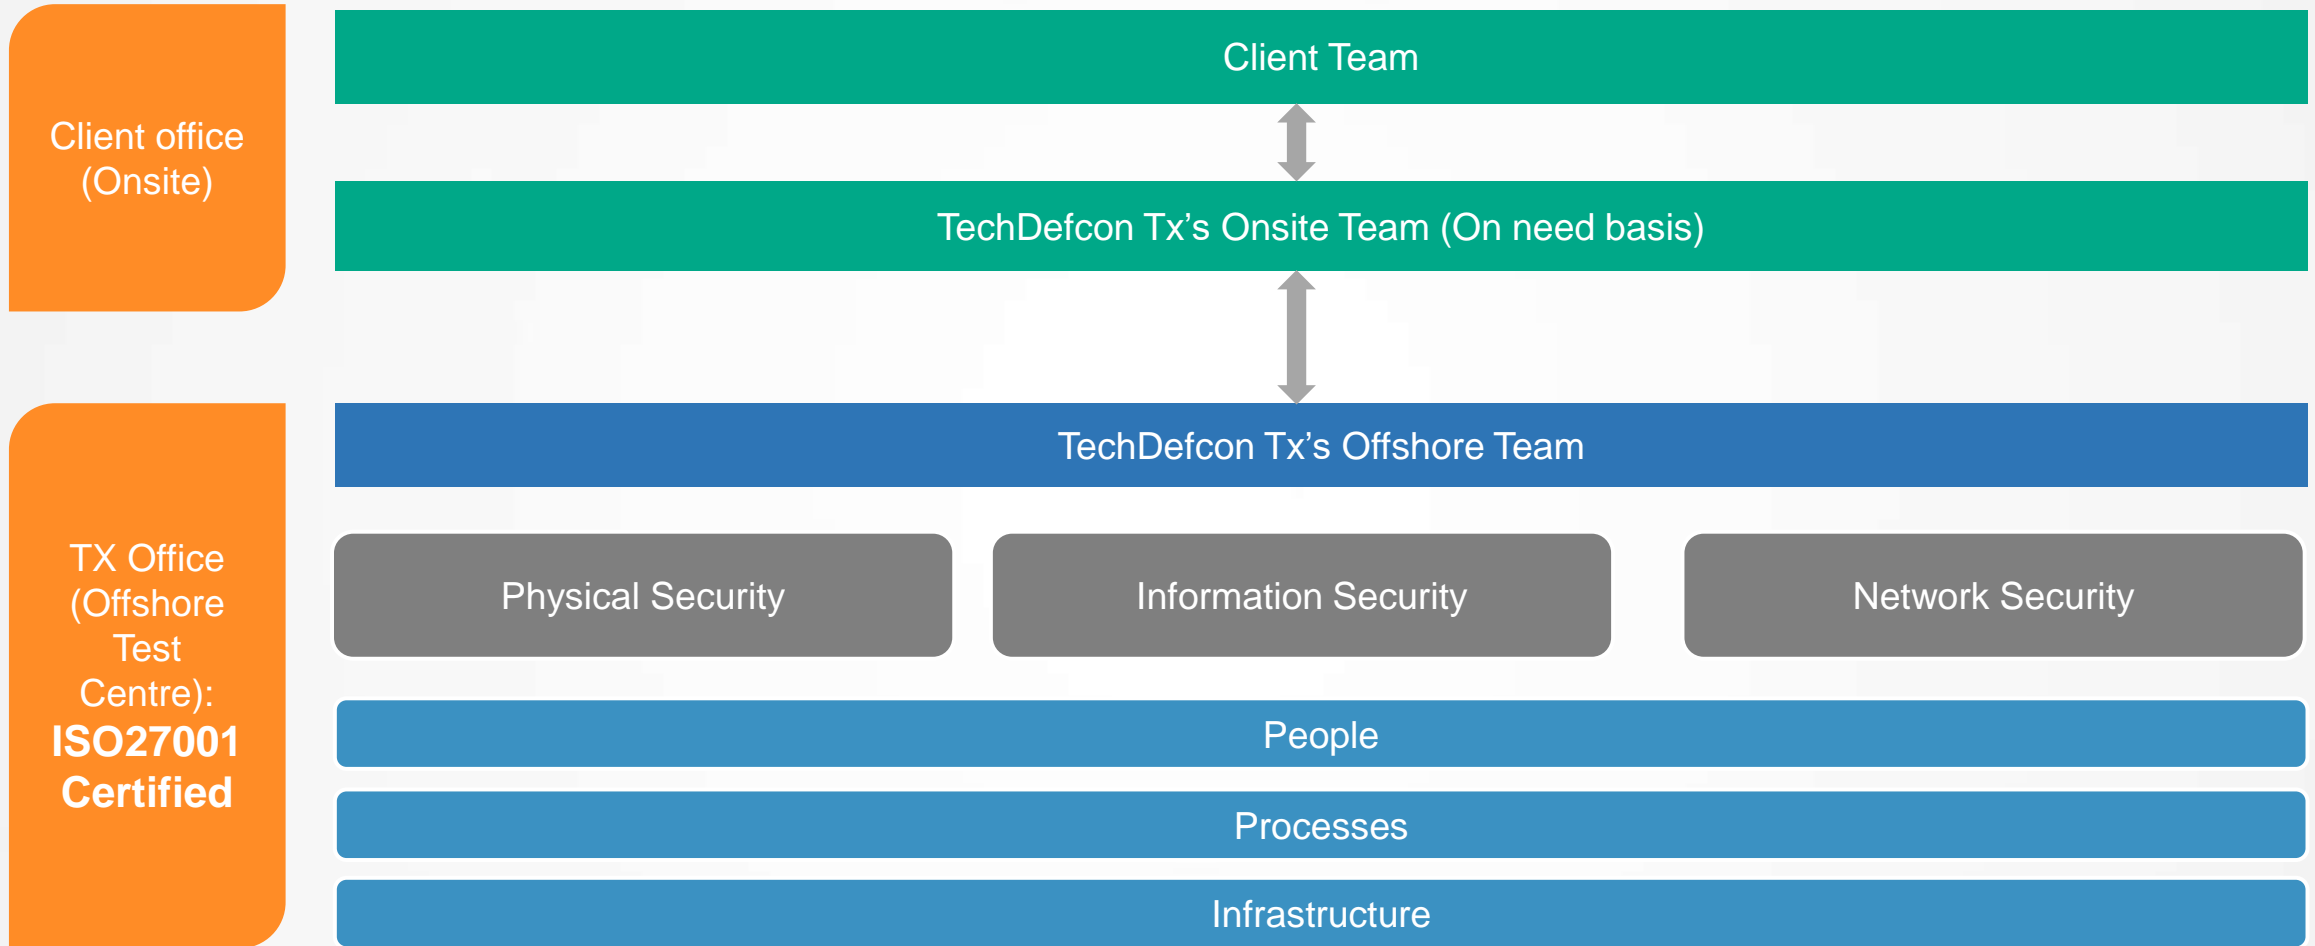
Client office (Onsite)

Client Team

TechDefcon Tx’s Onsite Team (On need basis)

TX Office (Offshore Test Centre): **ISO27001 Certified**

TechDefcon Tx’s Offshore Team

Physical Security

Information Security

Network Security

People

Processes

Infrastructure